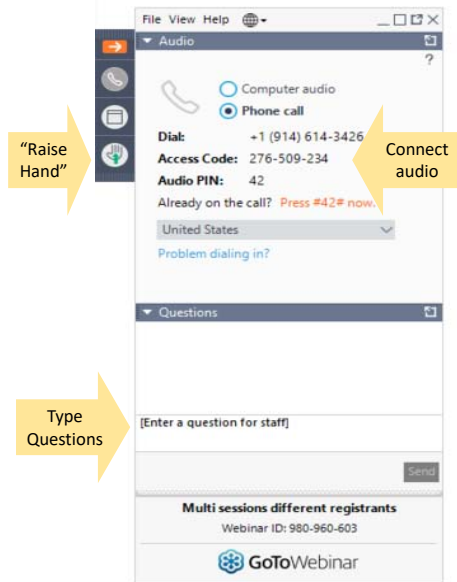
File View Help

Audio

?

Computer audio

Phone call

Dial: +1 (914) 614-3426

Access Code: 276-509-234

Audio PIN: 42

Already on the call? Press #42# now.

United States

Problem dialing in?

“Raise Hand”

Connect audio

Questions

Type Questions

[Enter a question for staff]

Send

Multi sessions different registrants

Webinar ID: 980-960-603

GoToWebinar